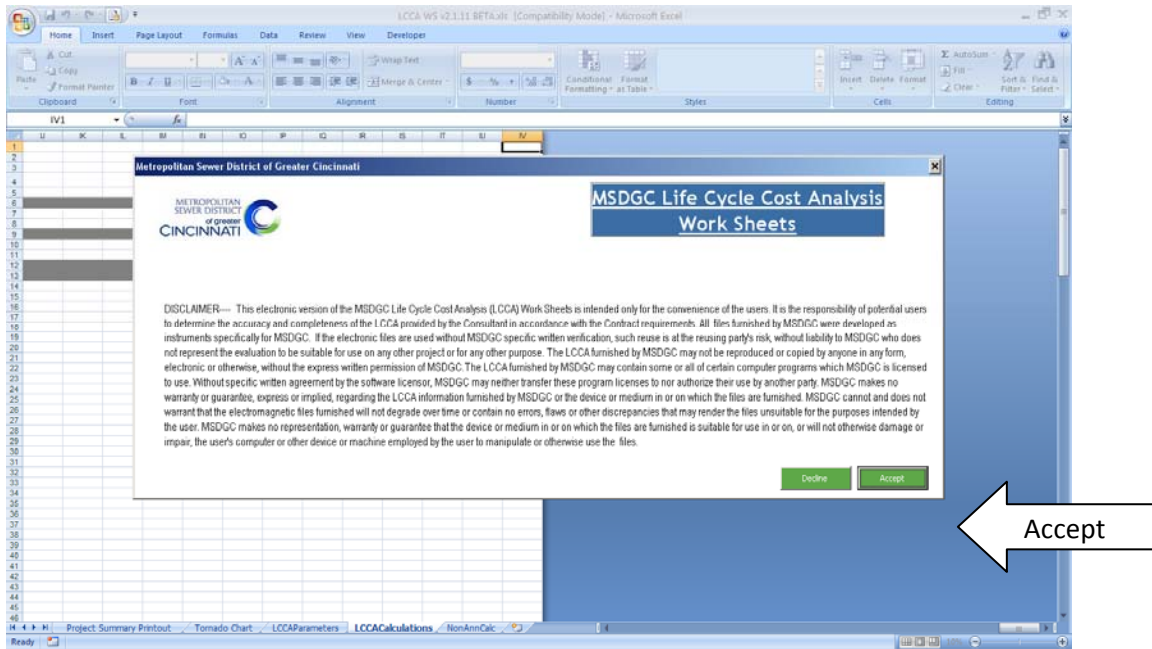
LCCA WS v2.1.11 BETA.xls [Compatibility Mode] - Microsoft Excel

Home Insert Page Layout Formulas Data Review View Developer

Cut Copy Paste Format Painter Clipboard Font Alignment Wrap Text Merge & Center Number Conditional Formatting Format as Table Styles Insert Delete Format Cells AutoSum Fill Clear Sort & Filter Find & Select Editing

IV1

Metropolitan Sewer District of Greater Cincinnati

METROPOLITAN SEWER DISTRICT of greater CINCINNATI

MSDGC Life Cycle Cost Analysis Work Sheets

DISCLAIMER— This electronic version of the MSDGC Life Cycle Cost Analysis (LCCA) Work Sheets is intended only for the convenience of the users. It is the responsibility of potential users to determine the accuracy and completeness of the LCCA provided by the Consultant in accordance with the Contract requirements. All files furnished by MSDGC were developed as instruments specifically for MSDGC. If the electronic files are used without MSDGC specific written verification, such reuse is at the reusing party's risk, without liability to MSDGC who does not represent the evaluation to be suitable for use on any other project or for any other purpose. The LCCA furnished by MSDGC may not be reproduced or copied by anyone in any form, electronic or otherwise, without the express written permission of MSDGC. The LCCA furnished by MSDGC may contain some or all of certain computer programs which MSDGC is licensed to use. Without specific written agreement by the software licensor, MSDGC may neither transfer these program licenses to nor authorize their use by another party. MSDGC makes no warranty or guarantee, express or implied, regarding the LCCA information furnished by MSDGC or the device or medium in or on which the files are furnished. MSDGC cannot and does not warrant that the electromagnetic files furnished will not degrade over time or contain no errors, flaws or other discrepancies that may render the files unsuitable for the purposes intended by the user. MSDGC makes no representation, warranty or guarantee that the device or medium in or on which the files are furnished is suitable for use in or on, or will not otherwise damage or impair, the user's computer or other device or machine employed by the user to manipulate or otherwise use the files.

Decline Accept

Accept

Project Summary Printout Tornado Chart LCCAParameters LCCACalculations NonAnnCalc

Ready